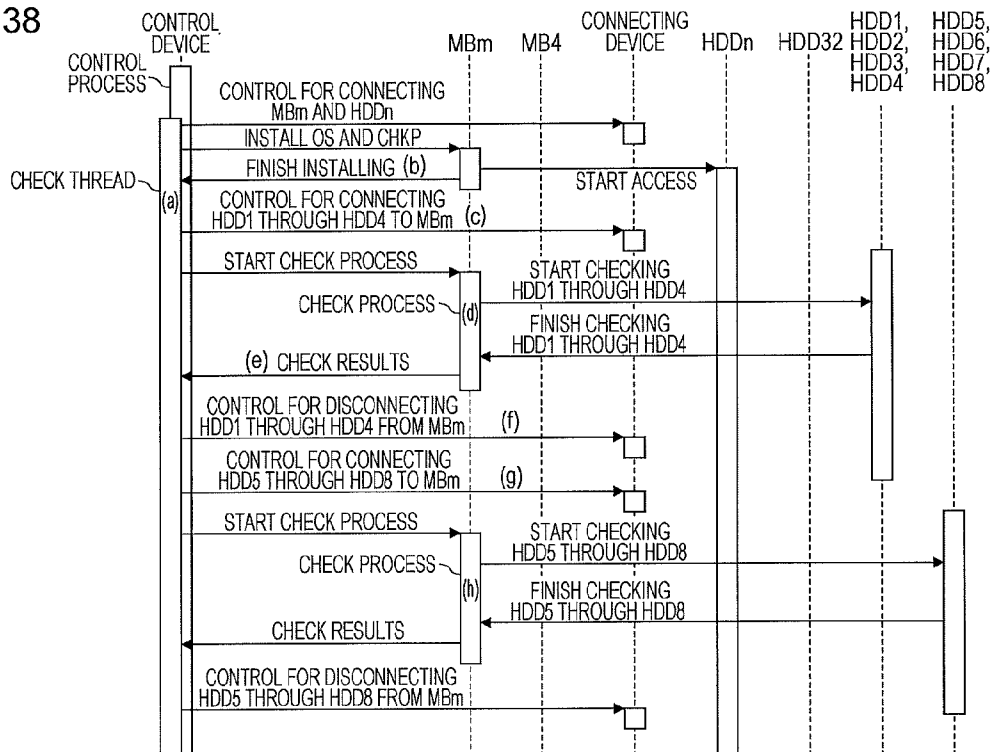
38

CONTROL DEVICE

MBm

MB4

CONNECTING DEVICE

HDDn

HDD32

HDD1, HDD2, HDD3, HDD4

HDD5, HDD6, HDD7, HDD8

CONTROL PROCESS

CONTROL FOR CONNECTING MBm AND HDDn

INSTALL OS AND CHKP

FINISH INSTALLING (b)

START ACCESS

CHECK THREAD

(a)

CONTROL FOR CONNECTING HDD1 THROUGH HDD4 TO MBm (c)

START CHECK PROCESS

START CHECKING HDD1 THROUGH HDD4

CHECK PROCESS

(d)

FINISH CHECKING HDD1 THROUGH HDD4

(e) CHECK RESULTS

CONTROL FOR DISCONNECTING HDD1 THROUGH HDD4 FROM MBm (f)

CONTROL FOR CONNECTING HDD5 THROUGH HDD8 TO MBm (g)

START CHECK PROCESS

START CHECKING HDD5 THROUGH HDD8

CHECK PROCESS

(h)

FINISH CHECKING HDD5 THROUGH HDD8

CHECK RESULTS

CONTROL FOR DISCONNECTING HDD5 THROUGH HDD8 FROM MBm